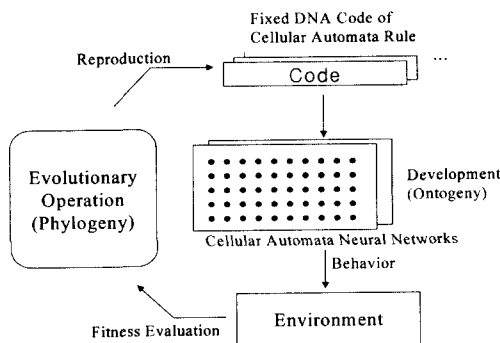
Fixed DNA Code of Cellular Automata Rule

Reproduction

Code

...

Evolutionary Operation (Phylogeny)

Development (Ontogeny)

Cellular Automata Neural Networks

Behavior

Fitness Evaluation

Environment